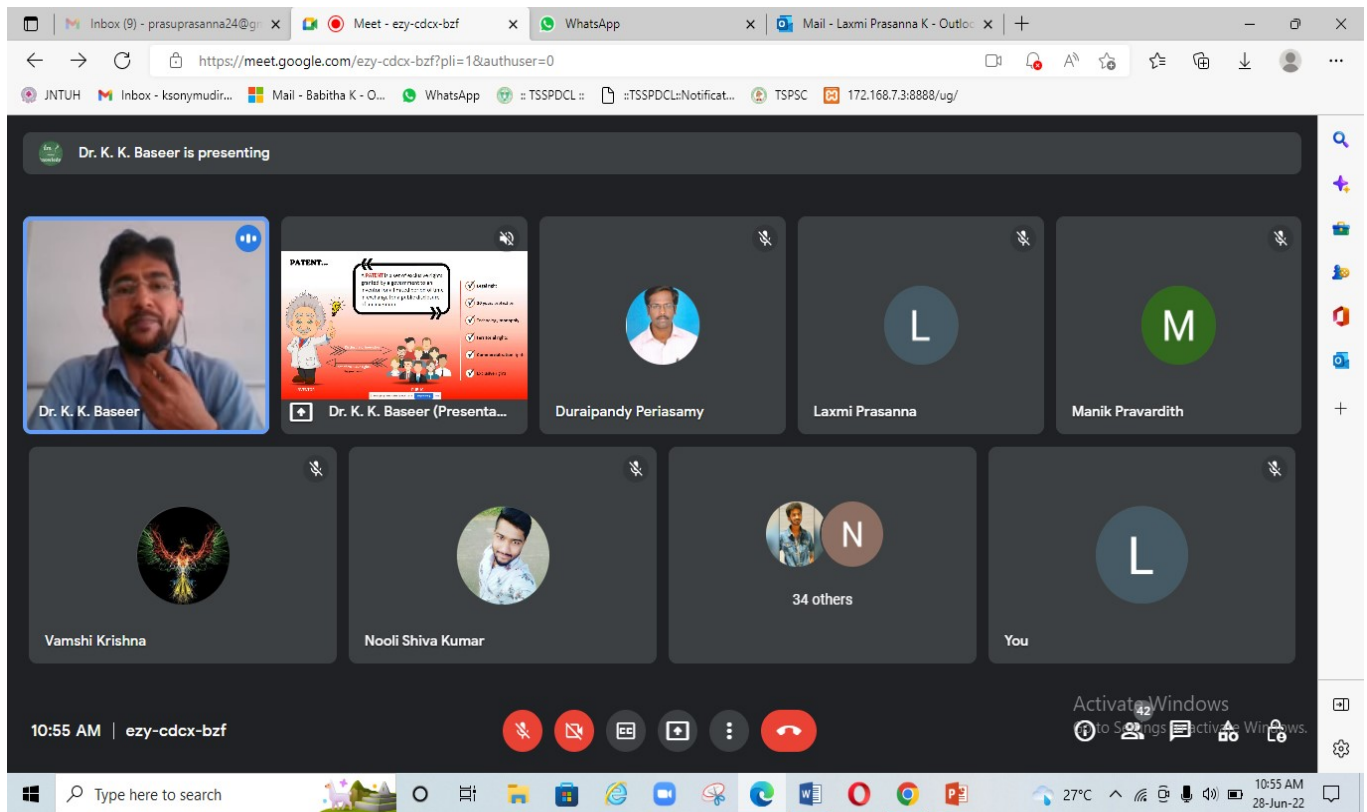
Inbox (9) - prasuprasanna24@gr
Meet - ezy-cdcx-bzf
WhatsApp
Mail - Laxmi Prasanna K - Outloo

https://meet.google.com/ezy-cdcx-bzf?pli=1&authuser=0

JNTUH
Inbox - ksonymudir...
Mail - Babitha K - O...
WhatsApp
:: TSSPDCL ::
::TSSPDCL::Notificat...
TSPSC
172.168.7.3:8888/ug/

Dr. K. K. Baseer is presenting

PATENT...

Dr. K. K. Baseer
Dr. K. K. Baseer (Presenta...
Duraipandy Periasamy
L
Laxmi Prasanna
M
Manik Pravardith
Vamshi Krishna
Nooli Shiva Kumar
N
34 others
L
You

Activate Windows
Go to Settings to activate Windows.

10:55 AM | ezy-cdcx-bzf

42

Type here to search
27°C
10:55 AM
28-Jun-22